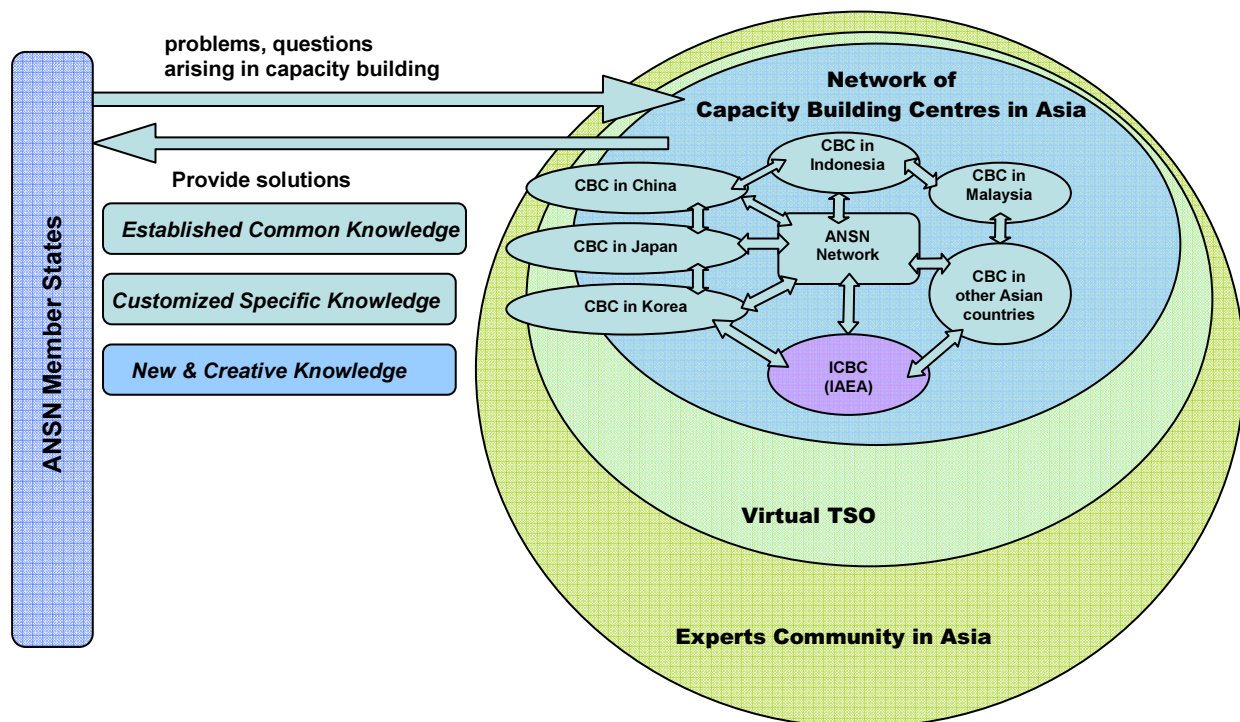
ANSN Member States

problems, questions arising in capacity building

Provide solutions

Established Common Knowledge

Customized Specific Knowledge

New & Creative Knowledge

Network of Capacity Building Centres in Asia

CBC in Indonesia

CBC in China

CBC in Malaysia

CBC in Japan

ANSN Network

CBC in Korea

CBC in other Asian countries

ICBC (IAEA)

Virtual TSO

Experts Community in Asia